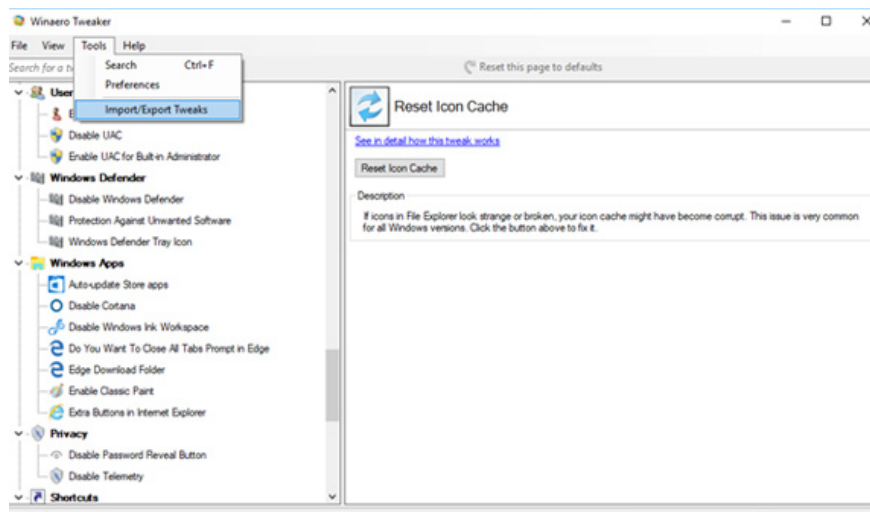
Winaero Tweaker

File View Tools Help

Search for a t

Search Ctrl+F

Preferences

Import/Export Tweaks

Reset this page to defaults

User

E

Disable UAC

Enable UAC for Built-in Administrator

Windows Defender

Disable Windows Defender

Protection Against Unwanted Software

Windows Defender Tray Icon

Windows Apps

Auto-update Store apps

Disable Cortana

Disable Windows Ink Workspace

Do You Want To Close All Tabs Prompt in Edge

Edge Download Folder

Enable Classic Paint

Extra Buttons in Internet Explorer

Privacy

Disable Password Reveal Button

Disable Telemetry

Shortcuts

Reset Icon Cache

See in detail how this tweak works

Reset Icon Cache

Description

If icons in File Explorer look strange or broken, your icon cache might have become corrupt. This issue is very common for all Windows versions. Click the button above to fix it.